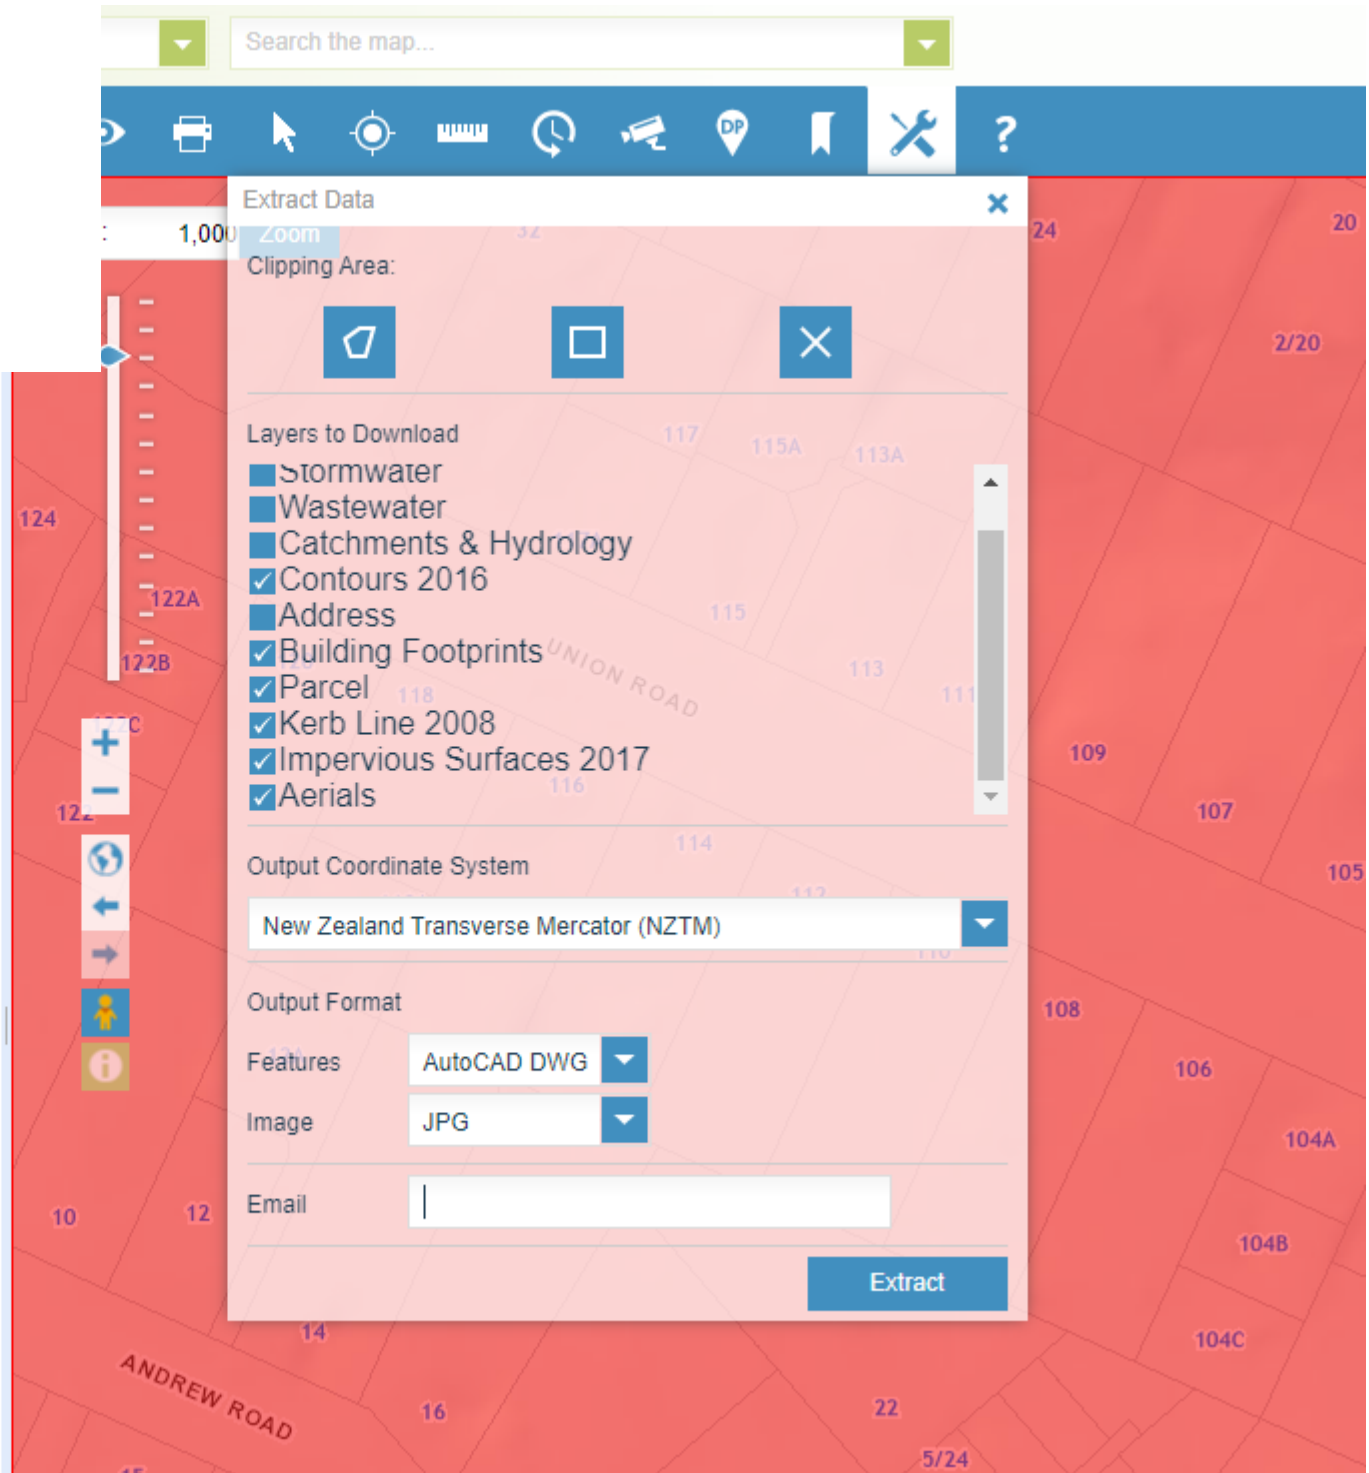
Search the map...

Extract Data

1,000 Zoom

Clipping Area:

Layers to Download

Stormwater
Wastewater
Catchments & Hydrology
Contours 2016
Address
Building Footprints
Parcel
Kerb Line 2008
Impervious Surfaces 2017
Aerials

Output Coordinate System

New Zealand Transverse Mercator (NZTM)

Output Format

Features AutoCAD DWG

Image JPG

Email

Extract

24 20 2/20 117 115A 113A 124 122A 122B 122C 115 UNION ROAD 113 111 118 109 116 107 12 114 105 112 110 108 106 104A 10 12 104B 14 104C ANDREW ROAD 16 22 5/24